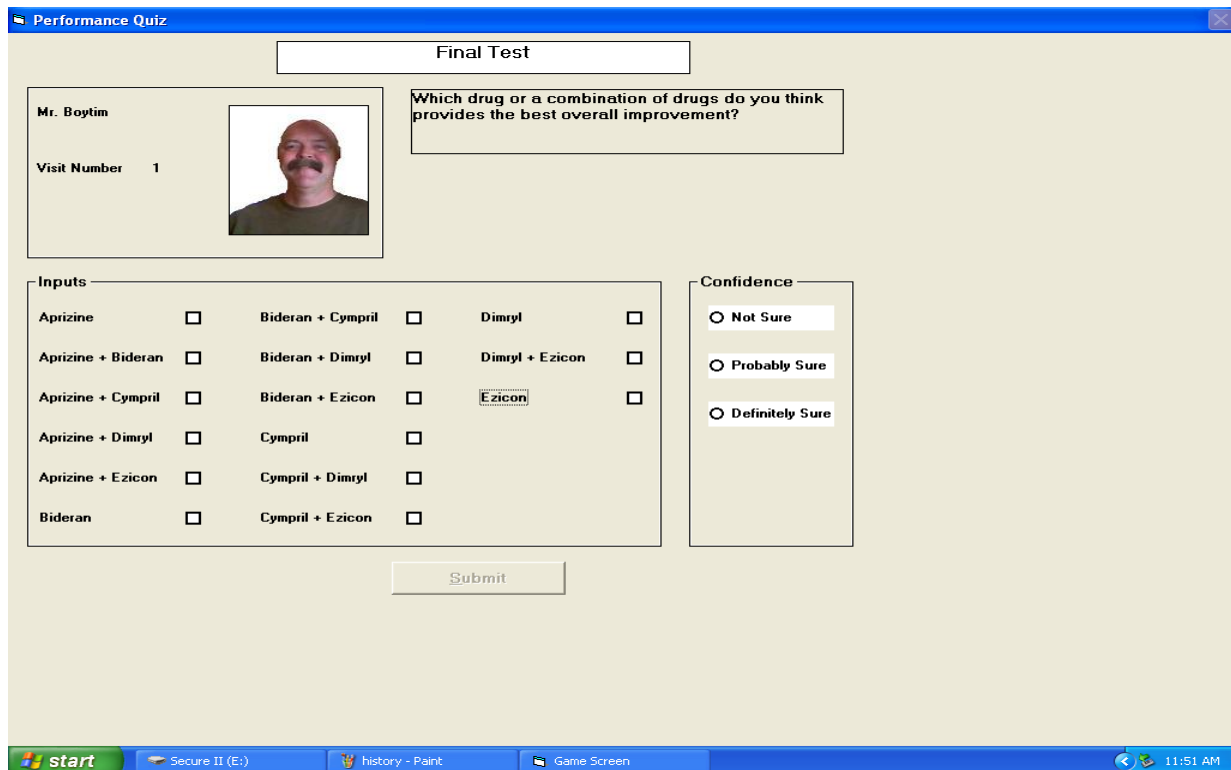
Performance Quiz

Final Test

Mr. Boytim

Visit Number 1

Which drug or a combination of drugs do you think provides the best overall improvement?

Inputs

Aprizine
Aprizine + Bideran
Aprizine + Cympril
Aprizine + Dimryl
Aprizine + Ezicon
Bideran

Bideran + Cympril
Bideran + Dimryl
Bideran + Ezicon
Cympril
Cympril + Dimryl
Cympril + Ezicon

Dimryl
Dimryl + Ezicon
Ezicon

Confidence

Not Sure
Probably Sure
Definitely Sure

Submit

start
Secure II (E:)
history - Paint
Game Screen
11:51 AM